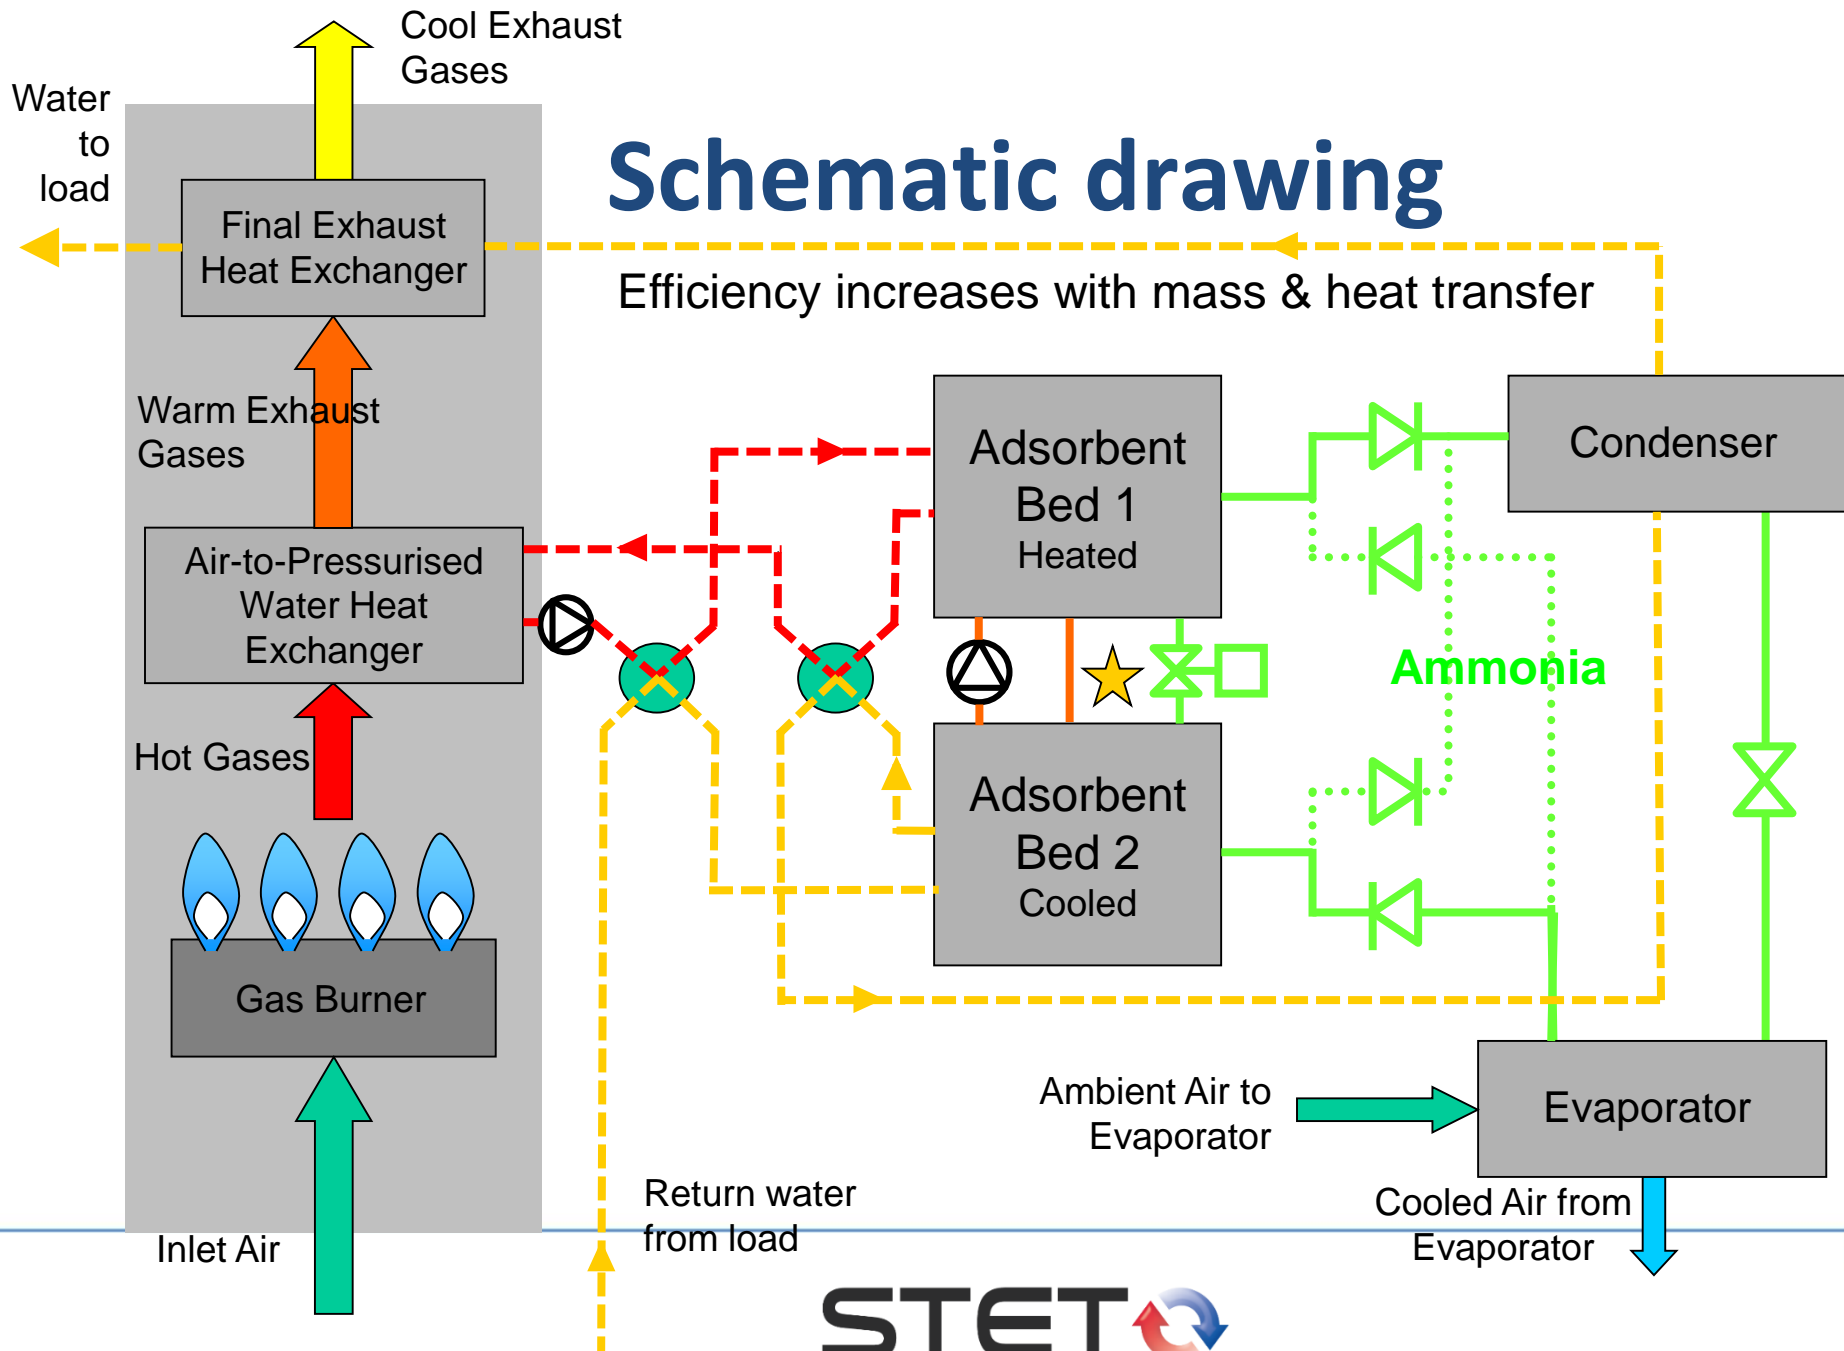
Schematic drawing

Efficiency increases with mass & heat transfer

Cool Exhaust Gases

Water to load

Final Exhaust Heat Exchanger

Warm Exhaust Gases

Air-to-Pressurised Water Heat Exchanger

Hot Gases

Gas Burner

Inlet Air

Adsorbent Bed 1 Heated

Adsorbent Bed 2 Cooled

Condenser

Ammonia

Evaporator

Ambient Air to Evaporator

Return water from load

Cooled Air from Evaporator

STET